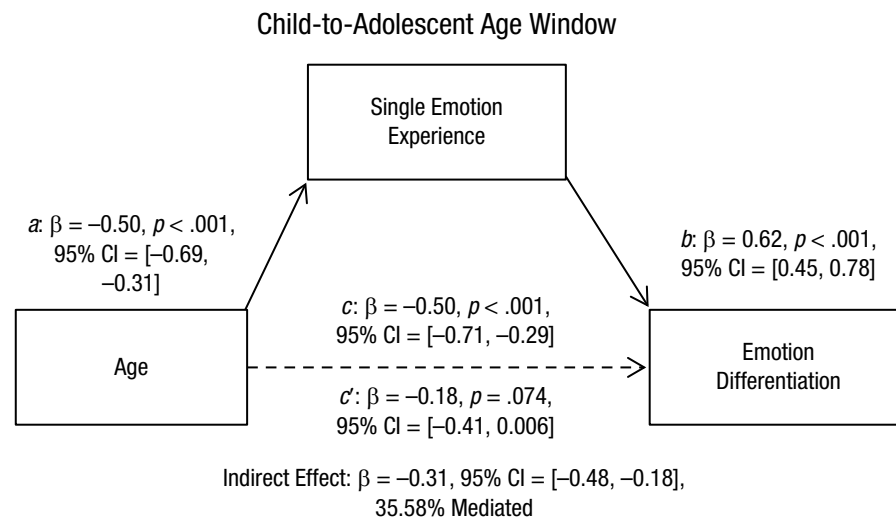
Child-to-Adolescent Age Window

Single Emotion Experience

*a*: $\beta = -0.50$, $p < .001$, 95% CI = [–0.69, –0.31]

*b*: $\beta = 0.62$, $p < .001$, 95% CI = [0.45, 0.78]

*c*: $\beta = -0.50$, $p < .001$, 95% CI = [–0.71, –0.29]

Age

Emotion Differentiation

*c′*: $\beta = -0.18$, $p = .074$, 95% CI = [–0.41, 0.006]

Indirect Effect: $\beta = -0.31$, 95% CI = [–0.48, –0.18], 35.58% Mediated